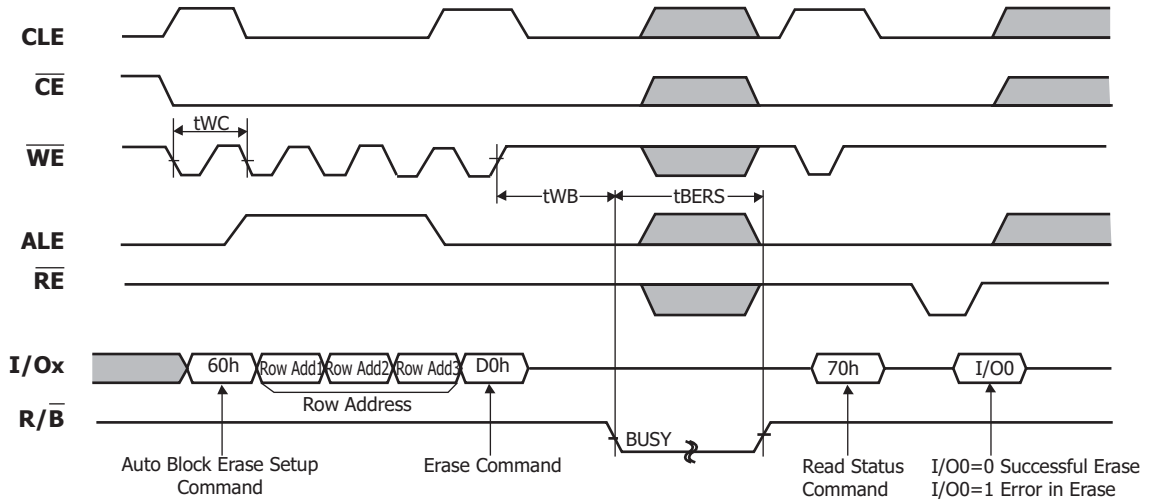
CLE

$\overline{CE}$

tWC

$\overline{WE}$

tWB

tBERS

ALE

$\overline{RE}$

I/Ox

60h

Row Add1

Row Add2

Row Add3

D0h

70h

I/O0

Row Address

R/$\overline{B}$

BUSY

Auto Block Erase Setup Command

Erase Command

Read Status Command

I/O0=0 Successful Erase
I/O0=1 Error in Erase